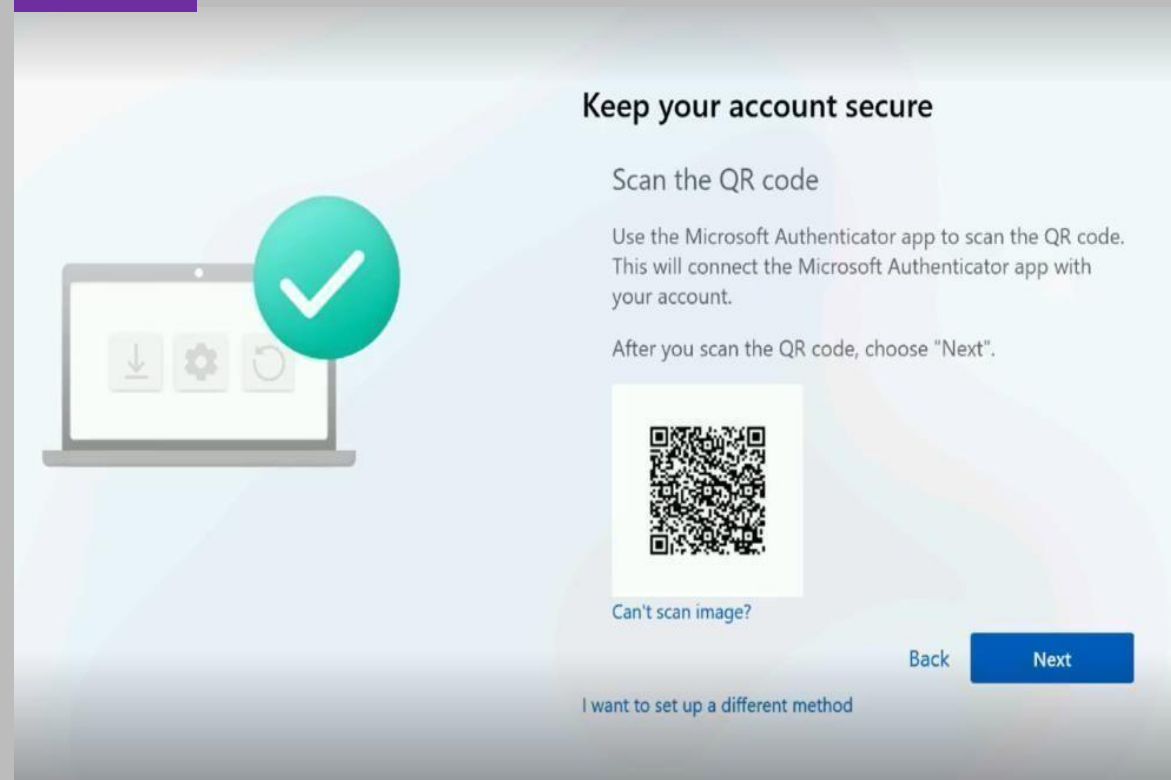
Keep your account secure

Scan the QR code

Use the Microsoft Authenticator app to scan the QR code. This will connect the Microsoft Authenticator app with your account.

After you scan the QR code, choose "Next".

Can't scan image?

Back

Next

I want to set up a different method